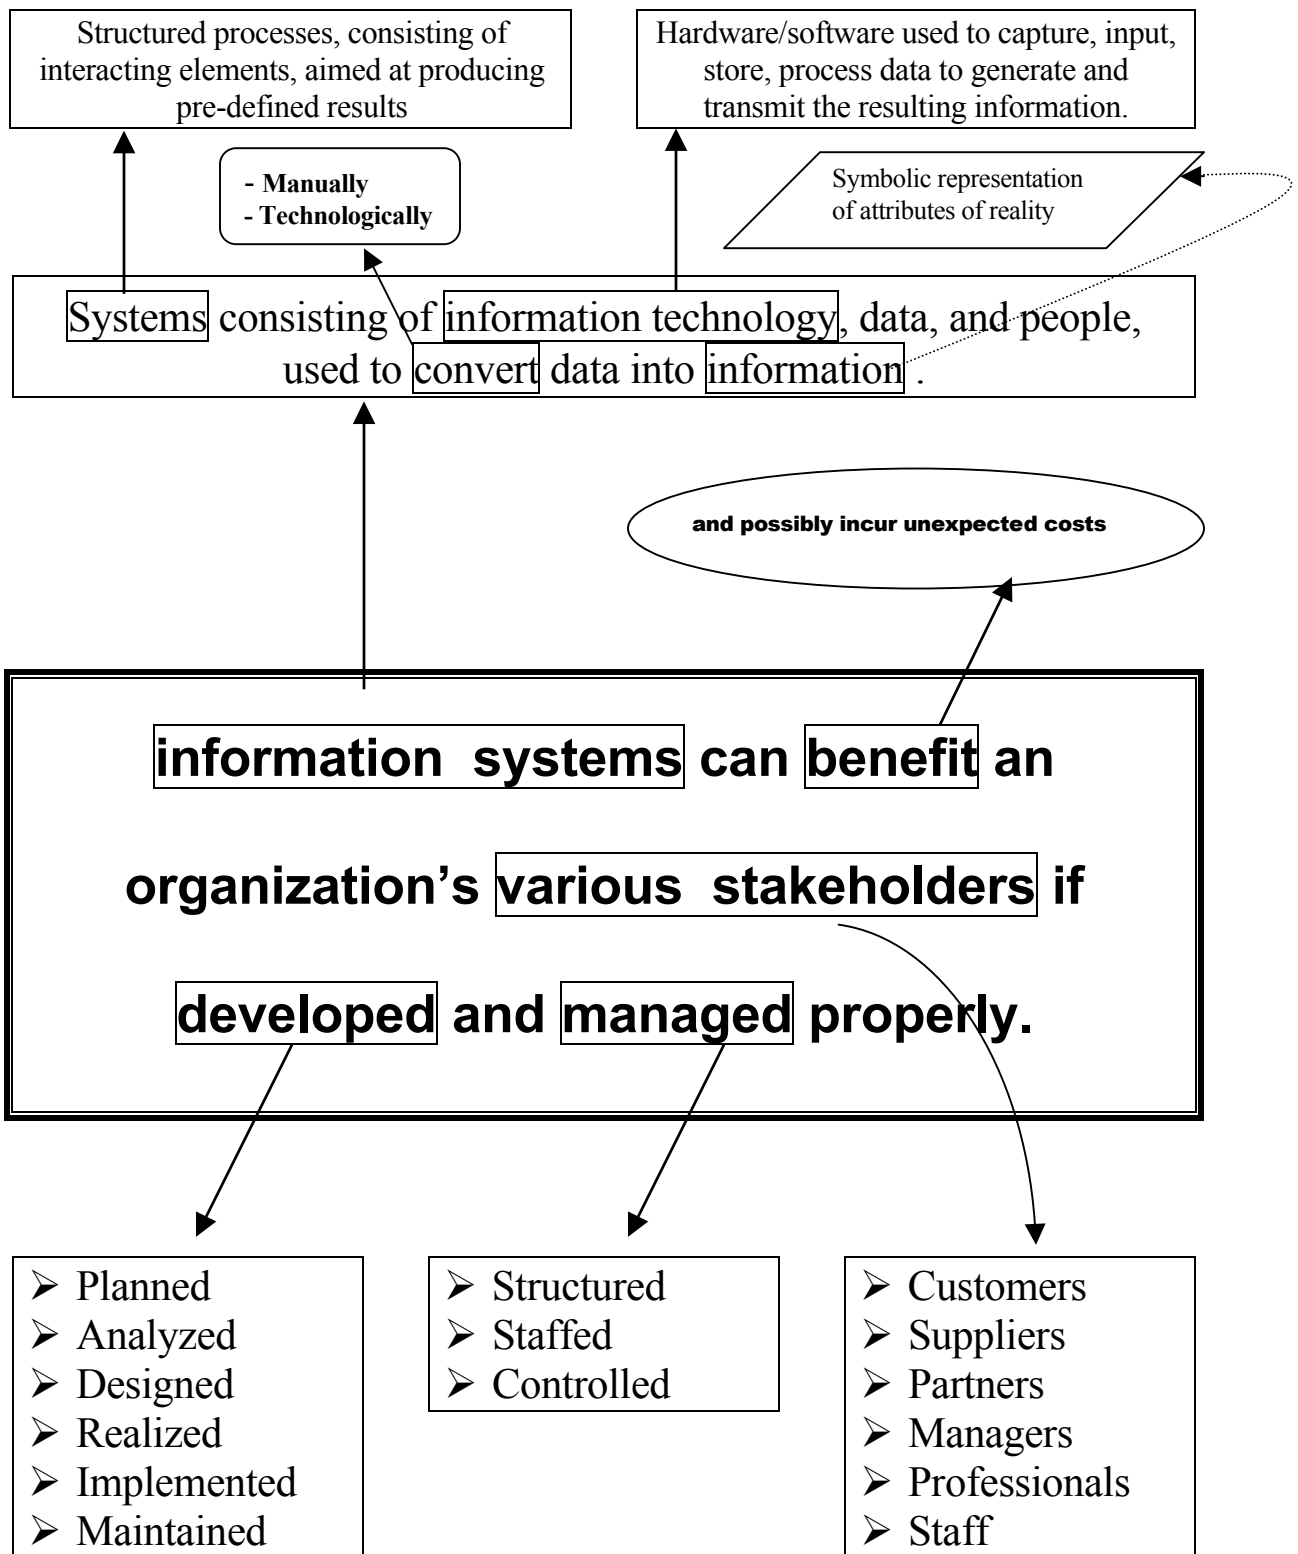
Structured processes, consisting of interacting elements, aimed at producing pre-defined results

Hardware/software used to capture, input, store, process data to generate and transmit the resulting information.

- Manually
- Technologically

Symbolic representation of attributes of reality

Systems consisting of information technology, data, and people, used to convert data into information .

and possibly incur unexpected costs

information systems can benefit an organization's various stakeholders if developed and managed properly.

➢ Planned
➢ Analyzed
➢ Designed
➢ Realized
➢ Implemented
➢ Maintained

➢ Structured
➢ Staffed
➢ Controlled

➢ Customers
➢ Suppliers
➢ Partners
➢ Managers
➢ Professionals
➢ Staff